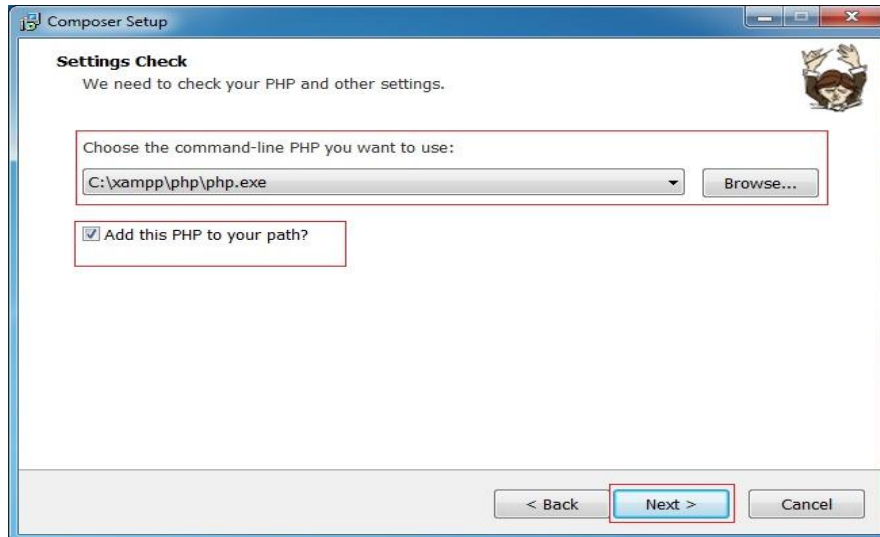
Composer Setup

Settings Check
We need to check your PHP and other settings.

Choose the command-line PHP you want to use:

C:\xampp\php\php.exe

Browse...

Add this PHP to your path?

< Back

Next >

Cancel